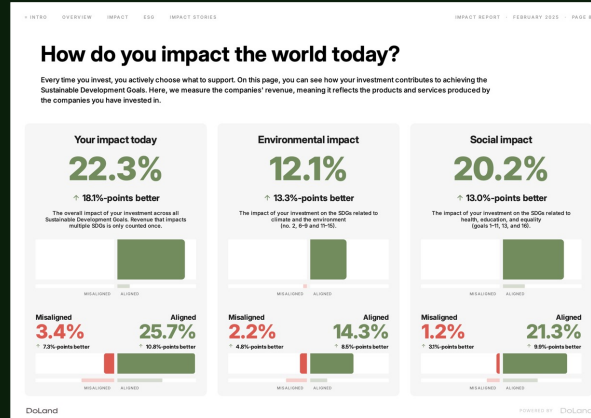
< INTRO OVERVIEW IMPACT ESG IMPACT STORIES

IMPACT REPORT | FEBRUARY 2025 | PAGE 8

How do you impact the world today?

Every time you invest, you actively choose what to support. On this page, you can see how your investment contributes to achieving the Sustainable Development Goals. Here, we measure the companies' revenue, meaning it reflects the products and services produced by the companies you have invested in.

Your impact today

22.3%

↑ 18.1%-points better

The overall impact of your investment across all Sustainable Development Goals. Revenue that impacts multiple SDGs is only counted once.

MISALIGNED ALIGNED

Misaligned

3.4%

↑ 7.3%-points better

Aligned

25.7%

↑ 10.8%-points better

MISALIGNED ALIGNED

Environmental impact

12.1%

↑ 13.3%-points better

The impact of your investment on the SDGs related to climate and the environment (no. 2, 6–9 and 11–15).

MISALIGNED ALIGNED

Misaligned

2.2%

↑ 4.8%-points better

Aligned

14.3%

↑ 8.5%-points better

MISALIGNED ALIGNED

Social impact

20.2%

↑ 13.0%-points better

The impact of your investment on the SDGs related to health, education, and equity (goals 1–11, 13, and 16).

MISALIGNED ALIGNED

Misaligned

1.2%

↑ 3.1%-points better

Aligned

21.3%

↑ 9.9%-points better

MISALIGNED ALIGNED

DoLand

POWERED BY DoLand